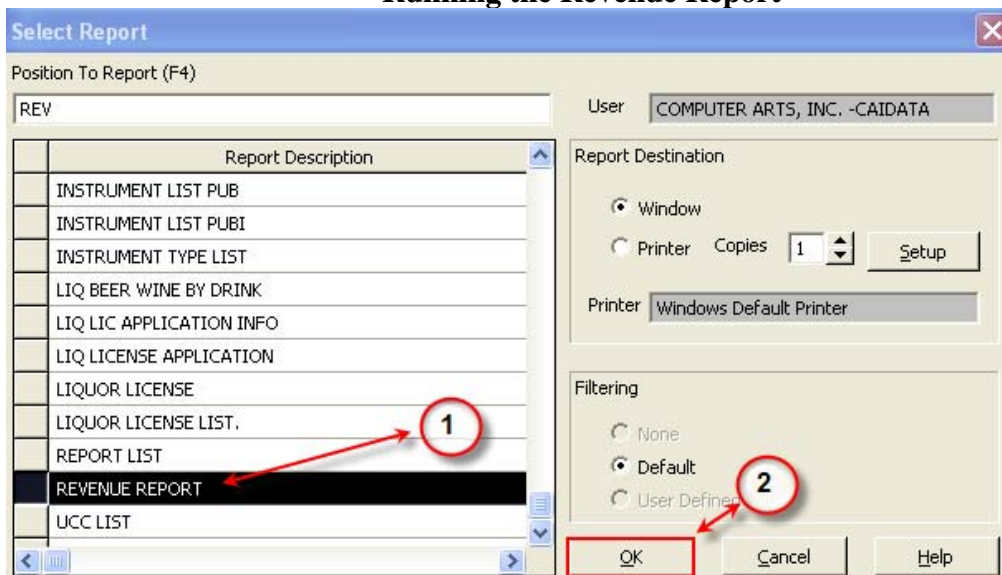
Running the Revenue Report

Select Report

Position To Report (F4)

REV

User COMPUTER ARTS, INC. -CAIDATA

| | Report Description |
|---|---|
| | INSTRUMENT LIST PUB |
| | INSTRUMENT LIST PUBI |
| | INSTRUMENT TYPE LIST |
| | LIQ BEER WINE BY DRINK |
| | LIQ LIC APPLICATION INFO |
| | LIQ LICENSE APPLICATION |
| | LIQUOR LICENSE |
| | LIQUOR LICENSE LIST. |
| | REPORT LIST |
| | REVENUE REPORT |
| | UCC LIST |

Report Destination

Window

Printer Copies 1 Setup

Printer Windows Default Printer

Filtering

None

Default

User Defined

1

2

OK Cancel Help